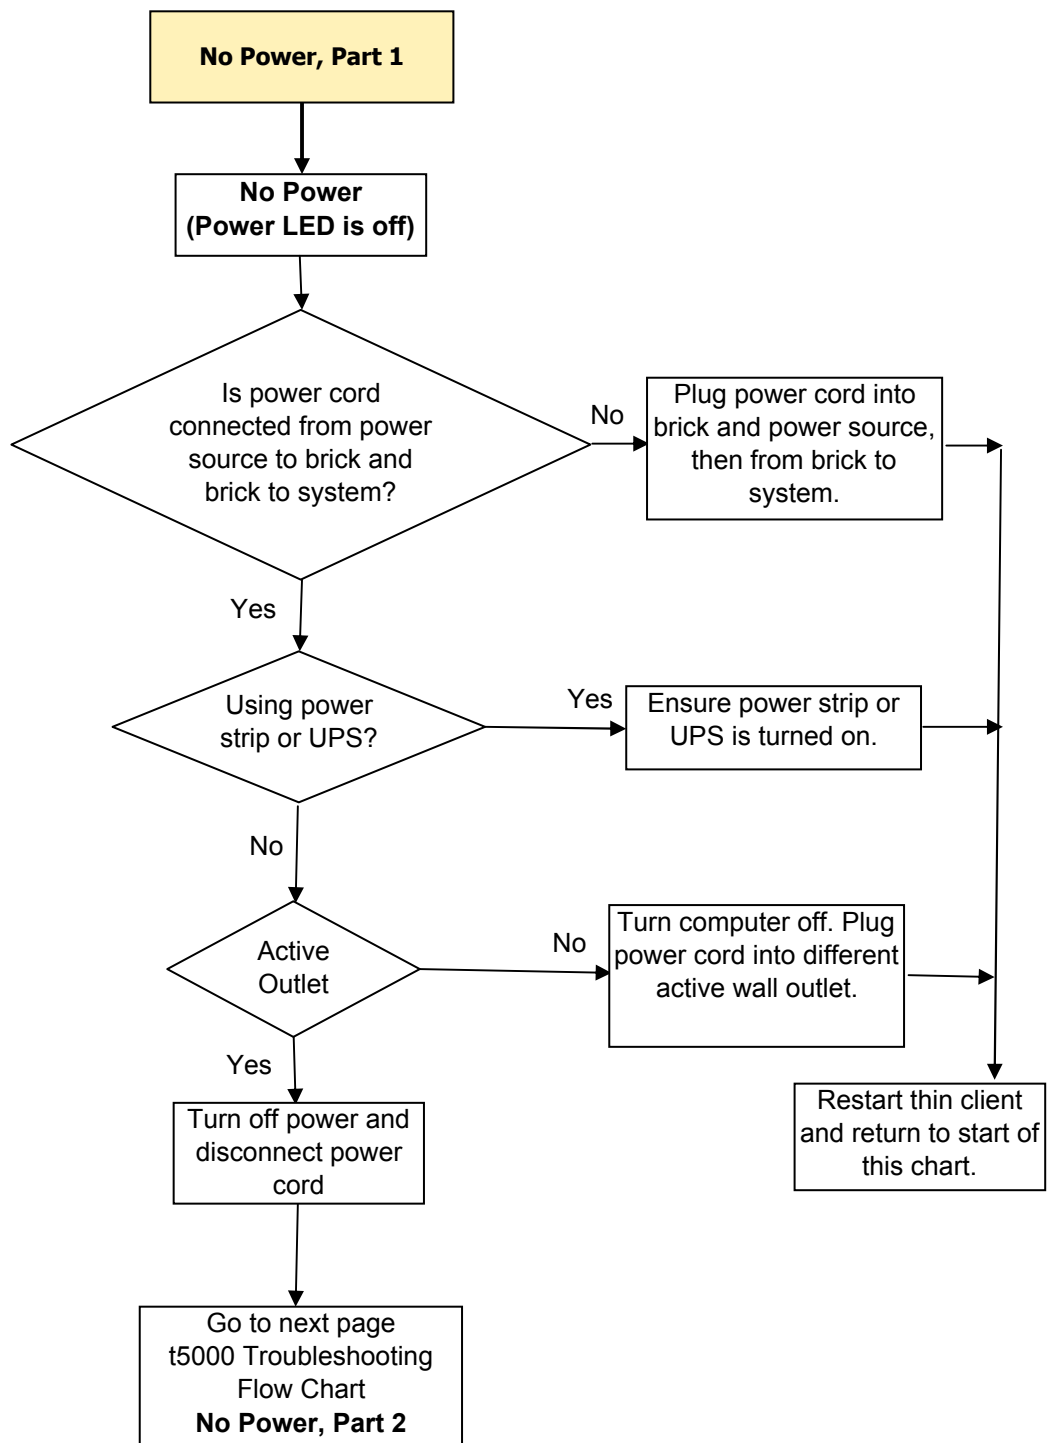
No Power, Part 1

No Power
(Power LED is off)

Is power cord connected from power source to brick and brick to system?

No

Plug power cord into brick and power source, then from brick to system.

Yes

Using power strip or UPS?

Yes

Ensure power strip or UPS is turned on.

No

Active Outlet

No

Turn computer off. Plug power cord into different active wall outlet.

Yes

Restart thin client and return to start of this chart.

Turn off power and disconnect power cord

Go to next page t5000 Troubleshooting Flow Chart
No Power, Part 2